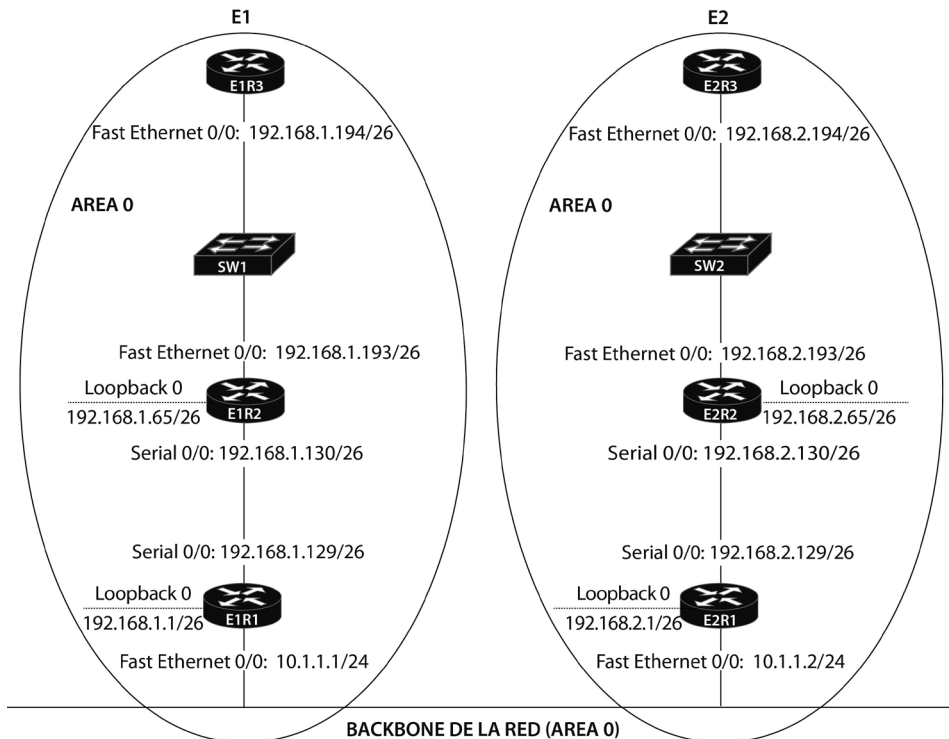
E1

E1R3

Fast Ethernet 0/0: 192.168.1.194/26

AREA 0

SW1

Fast Ethernet 0/0: 192.168.1.193/26

Loopback 0
192.168.1.65/26

E1R2

Serial 0/0: 192.168.1.130/26

Serial 0/0: 192.168.1.129/26

Loopback 0
192.168.1.1/26

E1R1

Fast Ethernet 0/0: 10.1.1.1/24

E2

E2R3

Fast Ethernet 0/0: 192.168.2.194/26

AREA 0

SW2

Fast Ethernet 0/0: 192.168.2.193/26

E2R2

Loopback 0
192.168.2.65/26

Serial 0/0: 192.168.2.130/26

Serial 0/0: 192.168.2.129/26

Loopback 0
192.168.2.1/26

E2R1

Fast Ethernet 0/0: 10.1.1.2/24

BACKBONE DE LA RED (AREA 0)